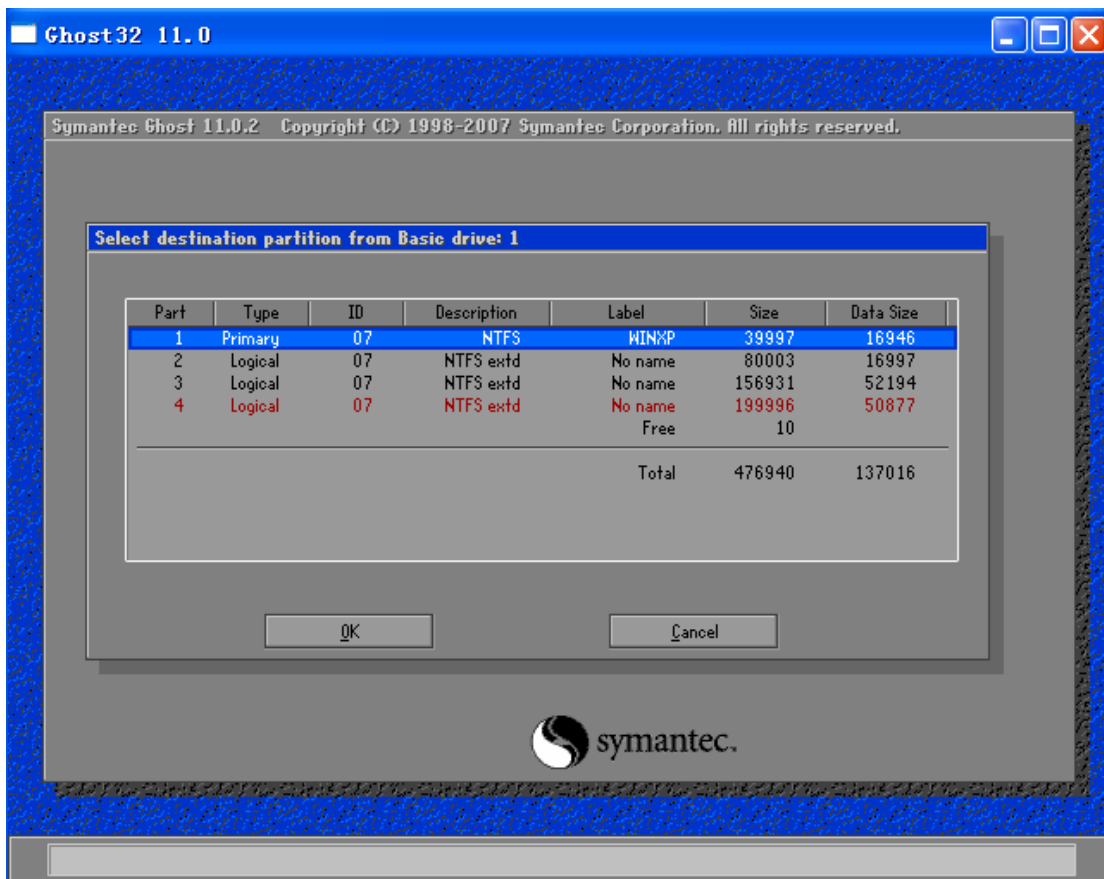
Ghost32 11.0

Symantec Ghost 11.0.2 Copyright (C) 1998-2007 Symantec Corporation. All rights reserved.

Select destination partition from Basic drive: 1

| Part | Type | ID | Description | Label | Size | Data Size |
|---|---|---|---|---|---|---|
| 1 | Primary | 07 | NTFS | WINXP | 39997 | 16946 |
| 2 | Logical | 07 | NTFS extd | No name | 80003 | 16997 |
| 3 | Logical | 07 | NTFS extd | No name | 156931 | 52194 |
| 4 | Logical | 07 | NTFS extd | No name | 199996 | 50877 |
| | | | | Free | 10 | |
| | | | | Total | 476940 | 137016 |

OK

Cancel

symantec.